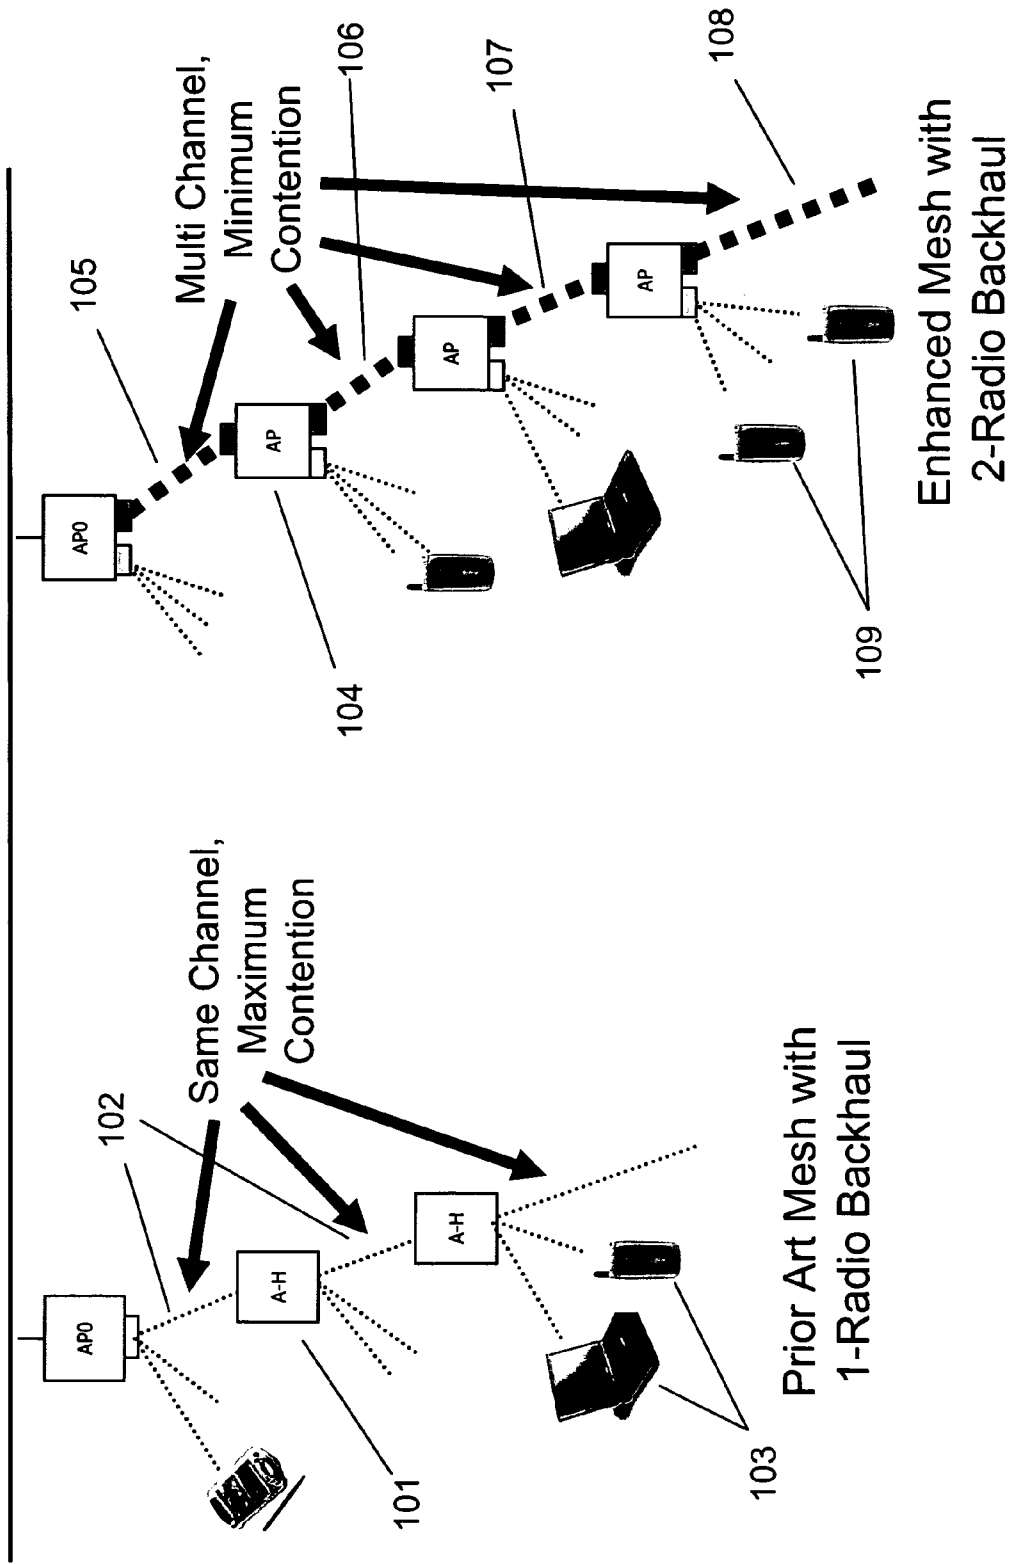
AP0

A-H

A-H

102

Same Channel, Maximum Contention

101

103

Prior Art Mesh with 1-Radio Backhaul

AP0

AP

AP

AP

105

Multi Channel, Minimum Contention

106

107

108

104

109

Enhanced Mesh with 2-Radio Backhaul